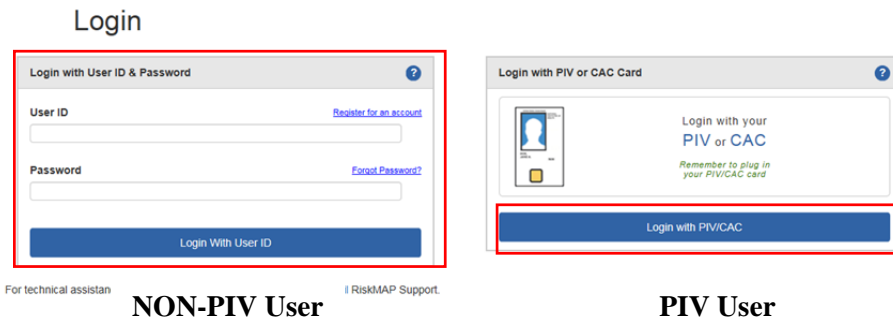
Login

Login with User ID & Password

User ID

Register for an account

Password

Forgot Password?

Login With User ID

For technical assistan

NON-PIV User

ll RiskMAP Support.

Login with PIV or CAC Card

Login with your PIV or CAC

Remember to plug in your PIV/CAC card

Login with PIV/CAC

PIV User